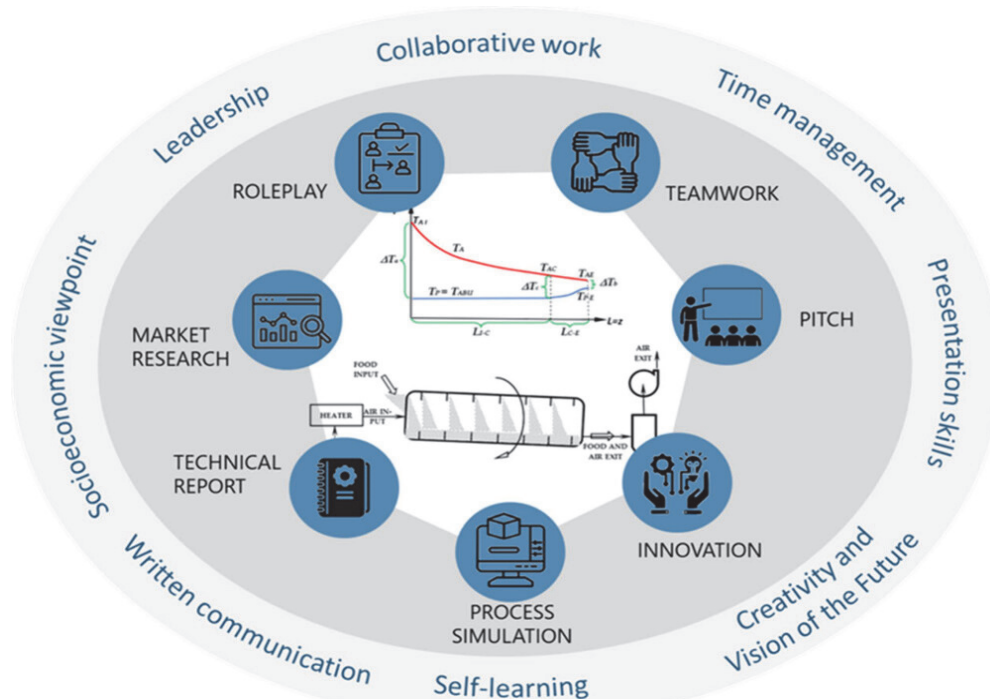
Collaborative work

Time management

Presentation skills

Creativity and Vision of the Future

Self-learning

Written communication

Socioeconomic viewpoint

Leadership

ROLEPLAY

TEAMWORK

PITCH

INNOVATION

PROCESS SIMULATION

TECHNICAL REPORT

MARKET RESEARCH

$T_{AI}$

$T_A$

$\Delta T_o$

$T_{AC}$

$T_{AE}$

$\Delta T_S$

$\Delta T_c$

$T_P = T_{ABU}$

$T_{P,E}$

$L_{I-C}$

$L_{C-E}$

$L=z$

FOOD INPUT

AIR EXIT

HEATER

AIR IN-PUT

FOOD AND AIR EXIT